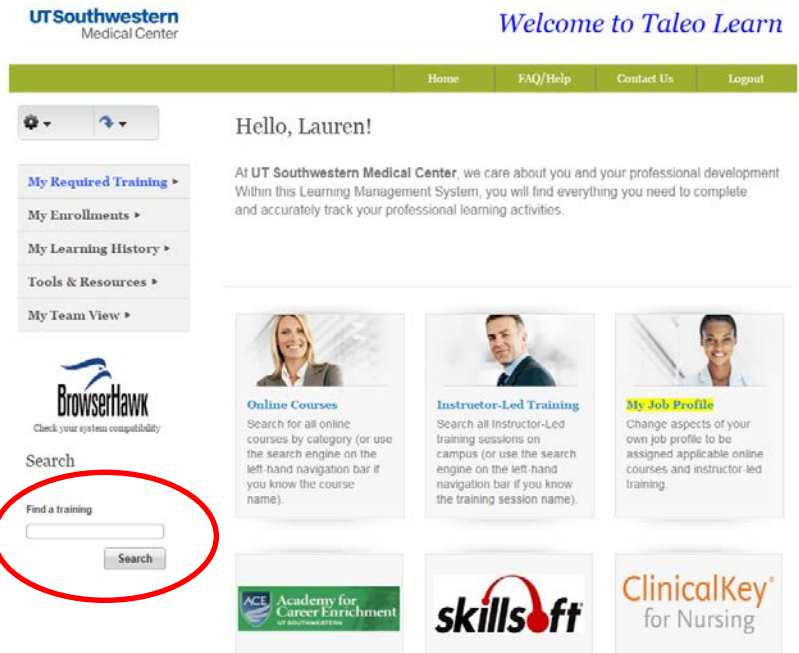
UTSouthwestern
Medical Center

Welcome to Taleo Learn

Home | FAQ/Help | Contact Us | Logout

My Required Training ▸
My Enrollments ▸
My Learning History ▸
Tools & Resources ▸
My Team View ▸

BrowserHawk
Check your system compatibility

Search

Find a training

Search

Hello, Lauren!

At UT Southwestern Medical Center, we care about you and your professional development. Within this Learning Management System, you will find everything you need to complete and accurately track your professional learning activities.

Online Courses
Search for all online courses by category (or use the search engine on the left-hand navigation bar if you know the course name).

Instructor-Led Training
Search all Instructor-Led training sessions on campus (or use the search engine on the left-hand navigation bar if you know the training session name).

My Job Profile
Change aspects of your own job profile to be assigned applicable online courses and instructor-led training.

ACE Academy for Career Enrichment UT SOUTHWESTERN

skillsoft

ClinicalKey for Nursing